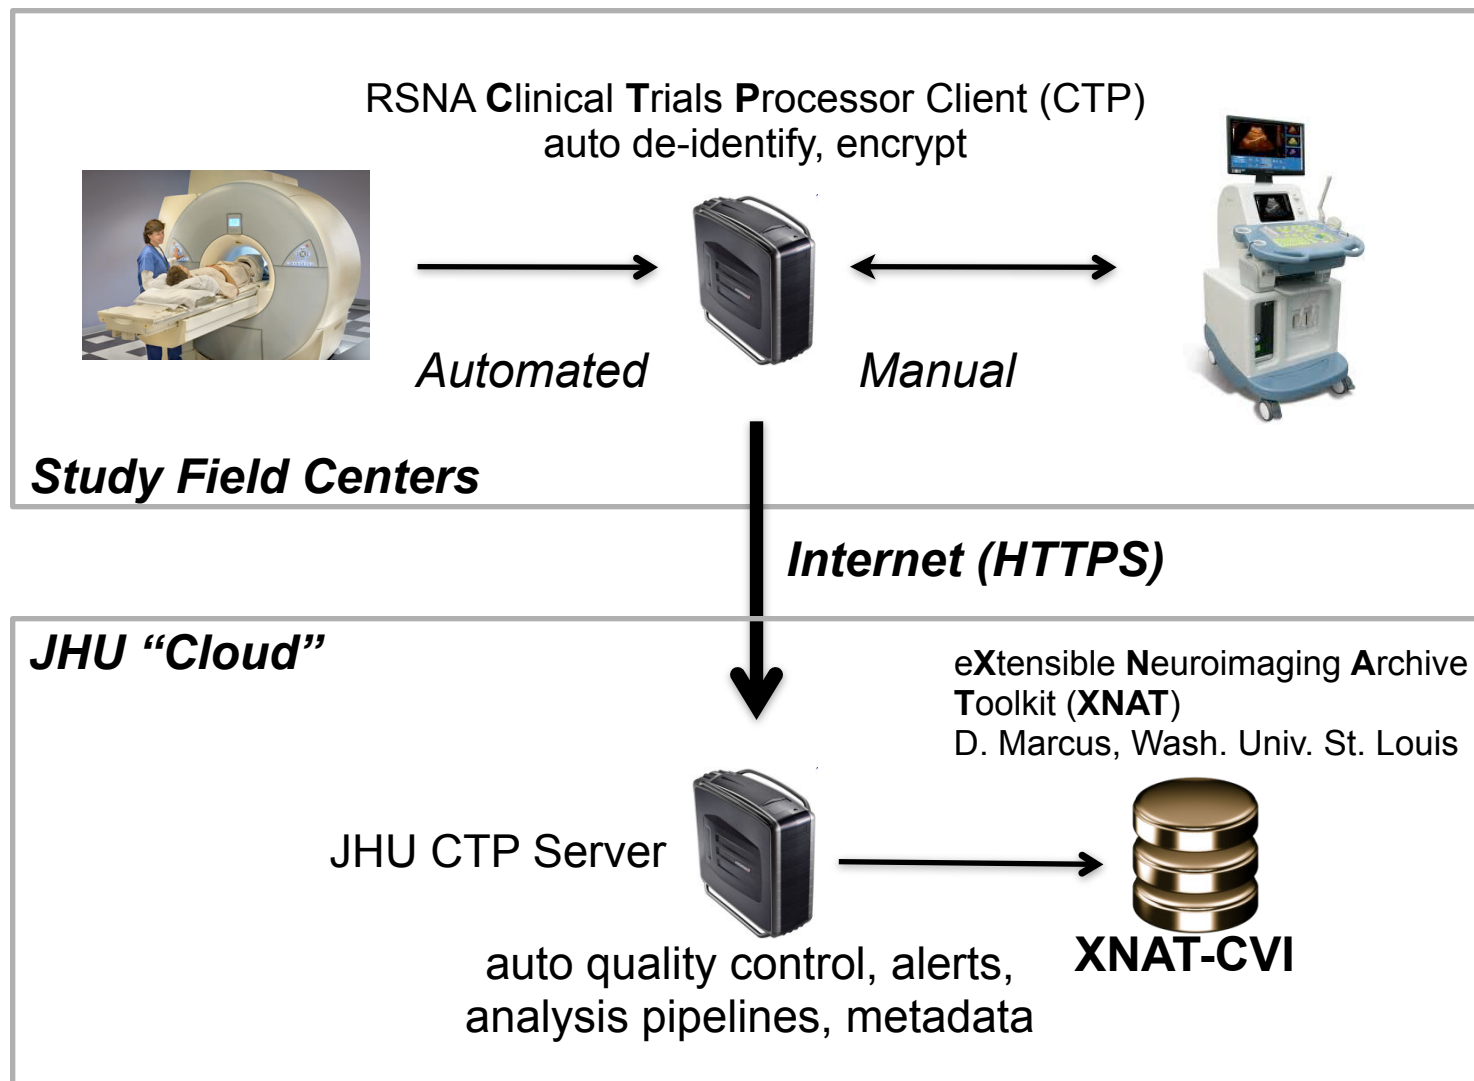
RSNA Clinical Trials Processor Client (CTP)
auto de-identify, encrypt

Automated

Manual

Study Field Centers

Internet (HTTPS)

JHU "Cloud"

eXtensible Neuroimaging Archive Toolkit (XNAT)
D. Marcus, Wash. Univ. St. Louis

JHU CTP Server

XNAT-CVI

auto quality control, alerts, analysis pipelines, metadata